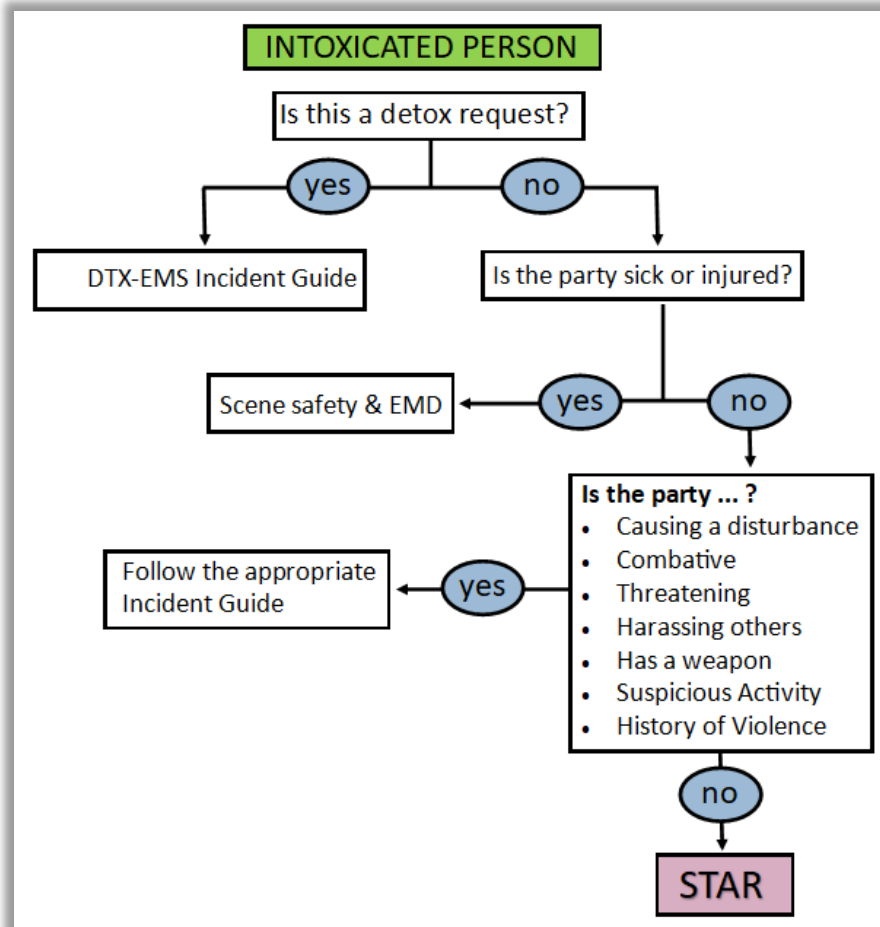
INTOXICATED PERSON

Is this a detox request?

yes

no

DTX-EMS Incident Guide

Is the party sick or injured?

Scene safety & EMD

yes

no

Is the party ... ?
- Causing a disturbance
- Combative
- Threatening
- Harassing others
- Has a weapon
- Suspicious Activity
- History of Violence

Follow the appropriate Incident Guide

yes

no

STAR